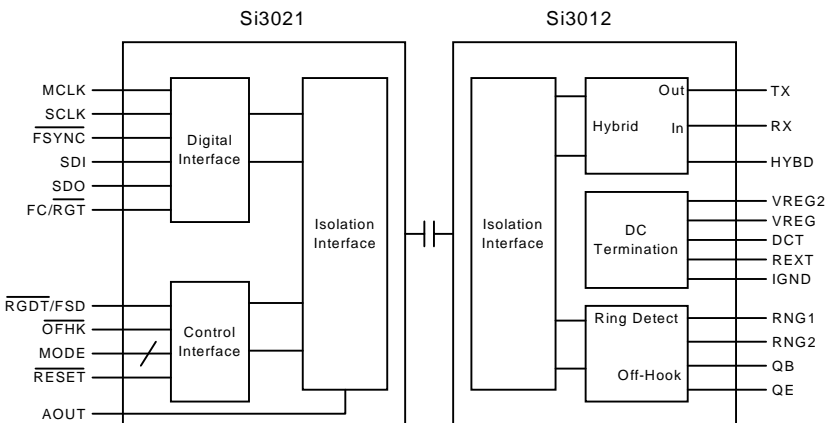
Si3021

Si3012

MCLK
SCLK
$\overline{\text{FSYNC}}$
SDI
SDO
FC/$\overline{\text{RGT}}$

Digital Interface

$\overline{\text{RGDT}}$/FSD
$\overline{\text{OFHK}}$
MODE
$\overline{\text{RESET}}$

Control Interface

AOUT

Isolation Interface

Isolation Interface

Hybrid
Out
In

TX
RX
HYBD

DC Termination

VREG2
VREG
DCT
REXT
IGND

Ring Detect
Off-Hook

RNG1
RNG2
QB
QE